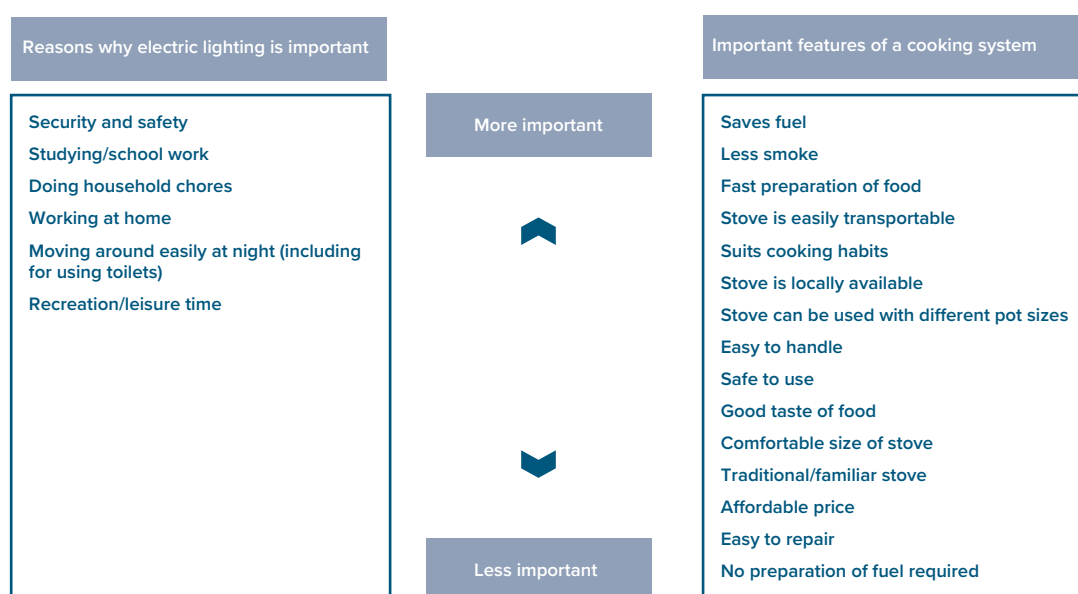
Reasons why electric lighting is important

Security and safety
Studying/school work
Doing household chores
Working at home
Moving around easily at night (including for using toilets)
Recreation/leisure time

More important

Less important

Important features of a cooking system

Saves fuel
Less smoke
Fast preparation of food
Stove is easily transportable
Suits cooking habits
Stove is locally available
Stove can be used with different pot sizes
Easy to handle
Safe to use
Good taste of food
Comfortable size of stove
Traditional/familiar stove
Affordable price
Easy to repair
No preparation of fuel required